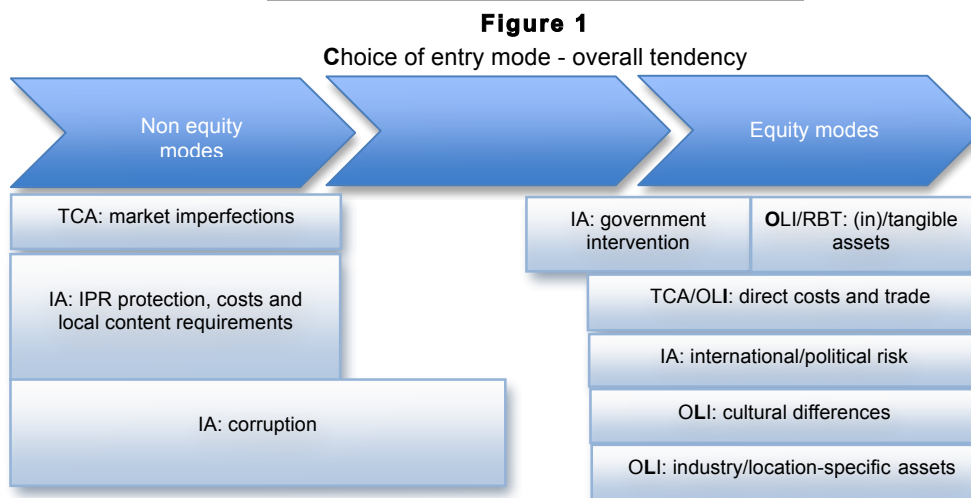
**Figure 1**

**C**hoice of entry mode - overall tendency

Non equity modes

Equity modes

TCA: market imperfections

IA: IPR protection, costs and local content requirements

IA: corruption

IA: government intervention

**O**LI/RBT: (in)/tangible assets

TCA/OL**I**: direct costs and trade

IA: international/political risk

O**L**I: cultural differences

O**L**I: industry/location-specific assets